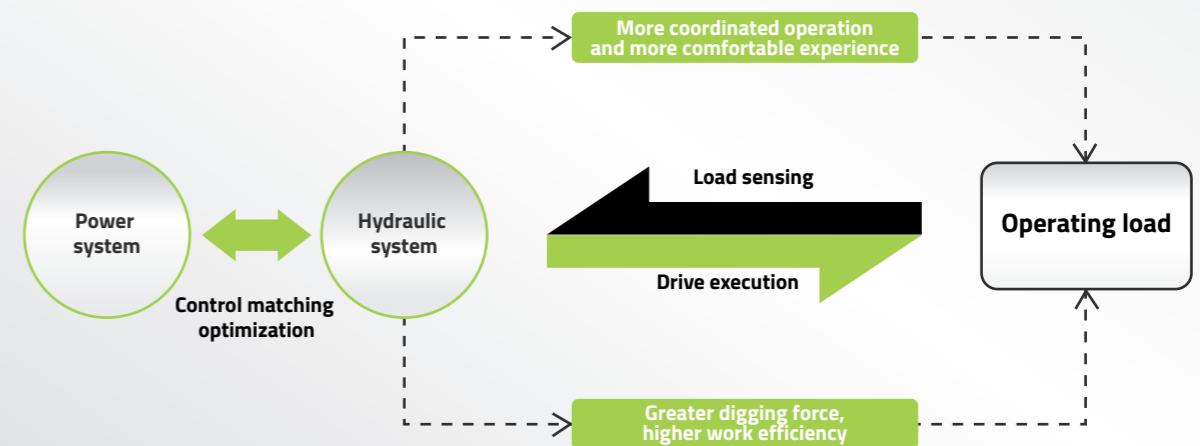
More coordinated operation and more comfortable experience

Power system

Hydraulic system

Load sensing

Drive execution

Operating load

Control matching optimization

Greater digging force, higher work efficiency